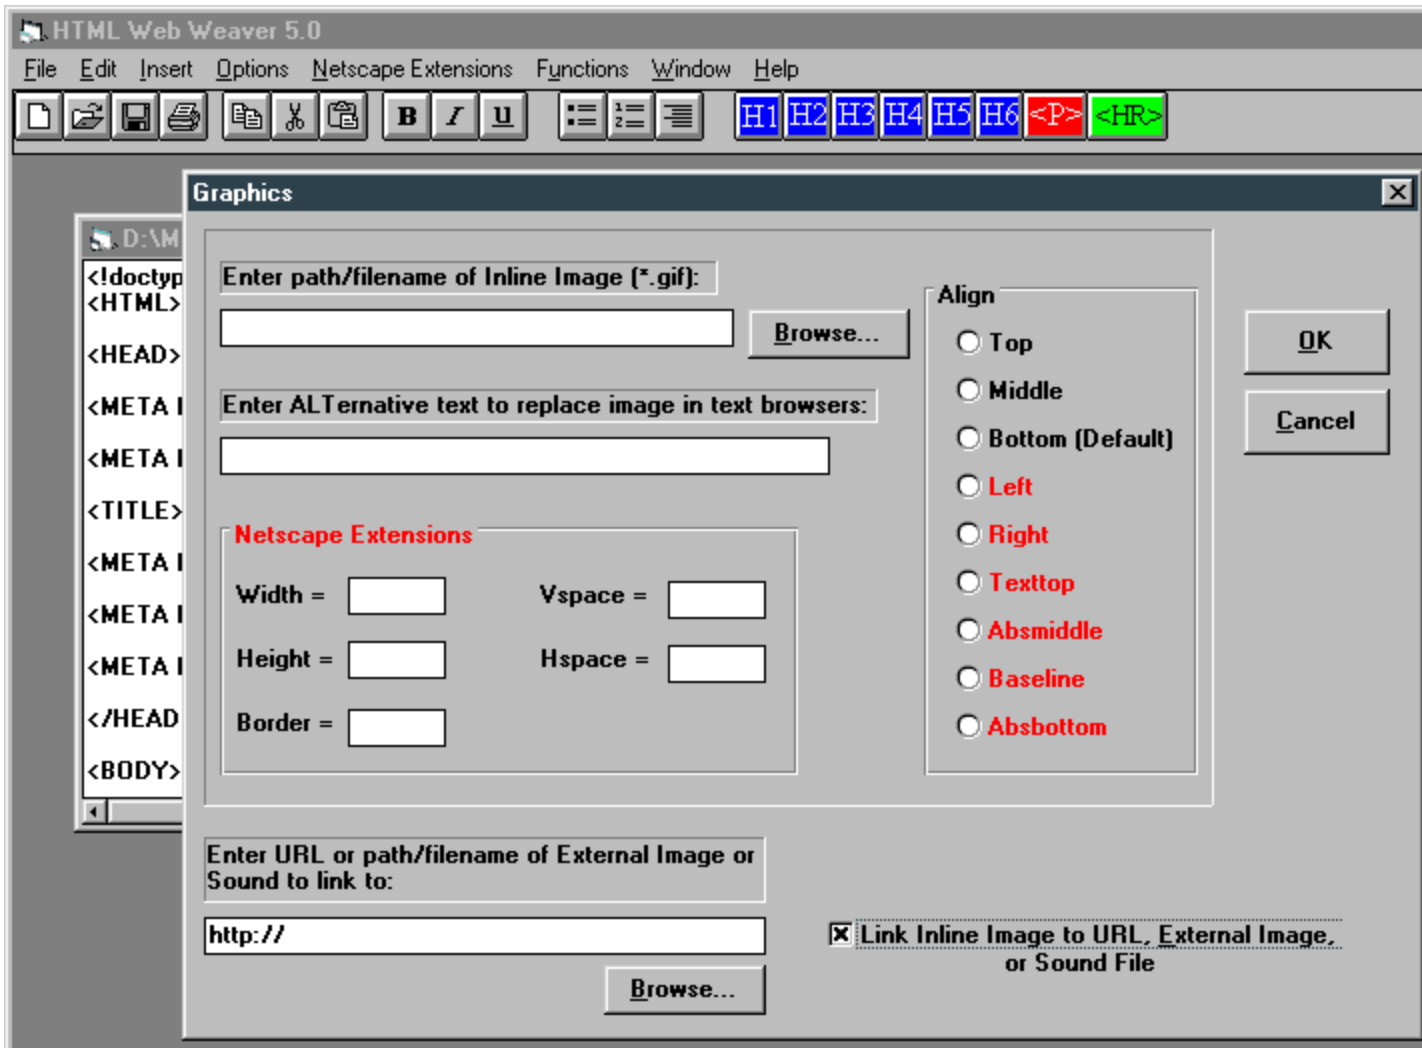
HTML Web Weaver 5.0

File Edit Insert Options Netscape Extensions Functions Window Help

B I U H1 H2 H3 H4 H5 H6 <P> <HR>

D:\M

<!doctyp
<HTML>
<HEAD>
<META I
<META I
<TITLE>
<META I
<META I
<META I
</HEAD
<BODY>

Graphics

Enter path/filename of Inline Image (*.gif):

Browse...

Enter ALTernative text to replace image in text browsers:

Netscape Extensions

Width =

Vspace =

Height =

Hspace =

Border =

Align

Top

Middle

Bottom (Default)

Left

Right

Texttop

Absmiddle

Baseline

Absbottom

OK

Cancel

Enter URL or path/filename of External Image or Sound to link to:

http://

Browse...

Link Inline Image to URL, External Image, or Sound File